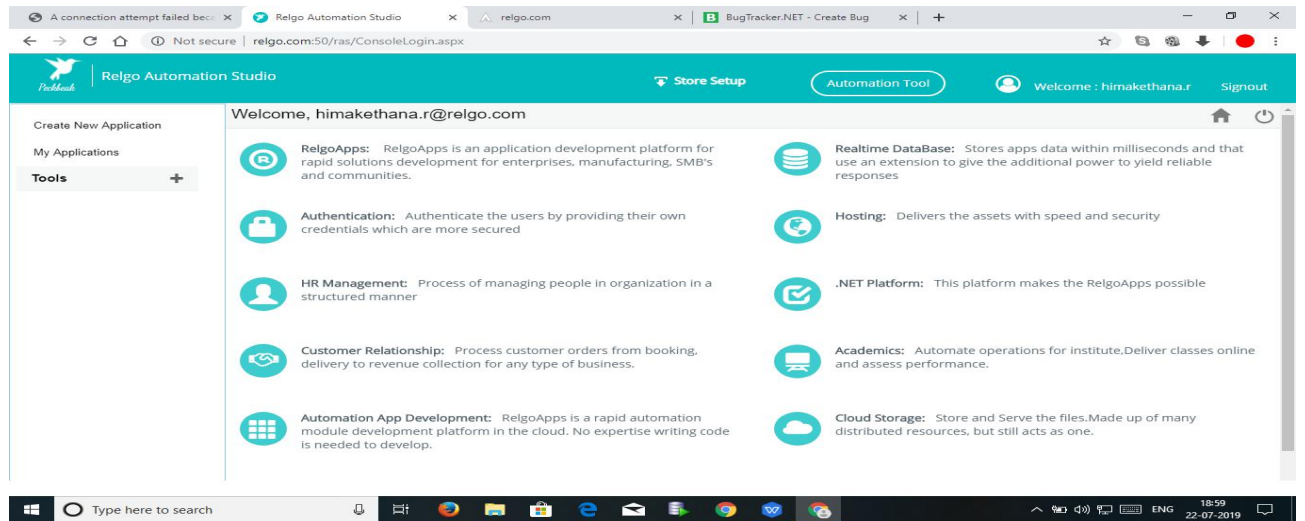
A connection attempt failed beca × | Relgo Automation Studio × | relgo.com × | BugTracker.NET - Create Bug × | +

Not secure | relgo.com:50/ras/ConsoleLogin.aspx

Peckbeak | Relgo Automation Studio

Store Setup

Automation Tool

Welcome : himakethana.r

Signout

Create New Application

My Applications

Tools +

Welcome, himakethana.r@relgo.com

RelgoApps: RelgoApps is an application development platform for rapid solutions development for enterprises, manufacturing, SMB's and communities.

Realtime DataBase: Stores apps data within milliseconds and that use an extension to give the additional power to yield reliable responses

Authentication: Authenticate the users by providing their own credentials which are more secured

Hosting: Delivers the assets with speed and security

HR Management: Process of managing people in organization in a structured manner

.NET Platform: This platform makes the RelgoApps possible

Customer Relationship: Process customer orders from booking, delivery to revenue collection for any type of business.

Academics: Automate operations for institute,Deliver classes online and assess performance.

Automation App Development: RelgoApps is a rapid automation module development platform in the cloud. No expertise writing code is needed to develop.

Cloud Storage: Store and Serve the files.Made up of many distributed resources, but still acts as one.

Type here to search

ENG 18:59 22-07-2019